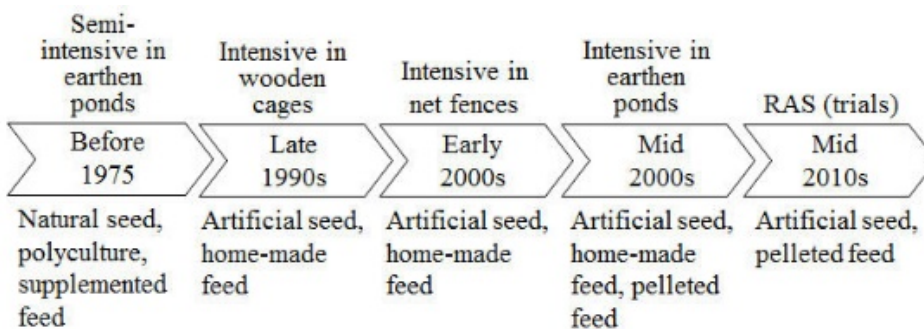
Semi-intensive in earthen ponds

Before 1975

Natural seed, polyculture, supplemented feed

Intensive in wooden cages

Late 1990s

Artificial seed, home-made feed

Intensive in net fences

Early 2000s

Artificial seed, home-made feed

Intensive in earthen ponds

Mid 2000s

Artificial seed, home-made feed, pelleted feed

RAS (trials)

Mid 2010s

Artificial seed, pelleted feed